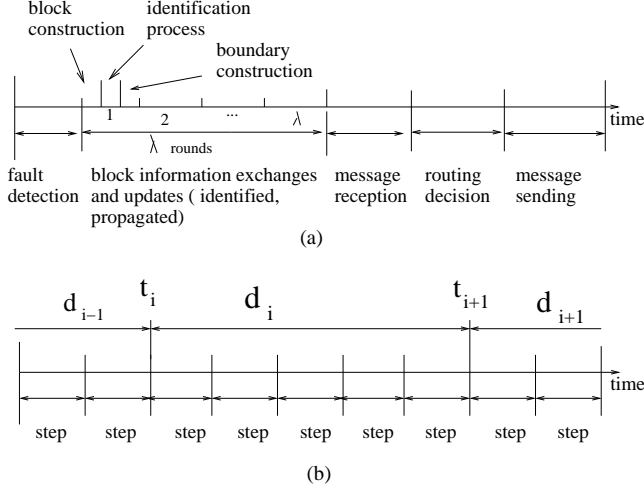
block construction

identification process

boundary construction

1

2

...

$\lambda$

time

$\lambda$ rounds

fault detection

block information exchanges and updates ( identified, propagated)

message reception

routing decision

message sending

(a)

$d_{i-1}$

$t_i$

$d_i$

$t_{i+1}$

$d_{i+1}$

time

step

step

step

step

step

step

step

step

step

(b)